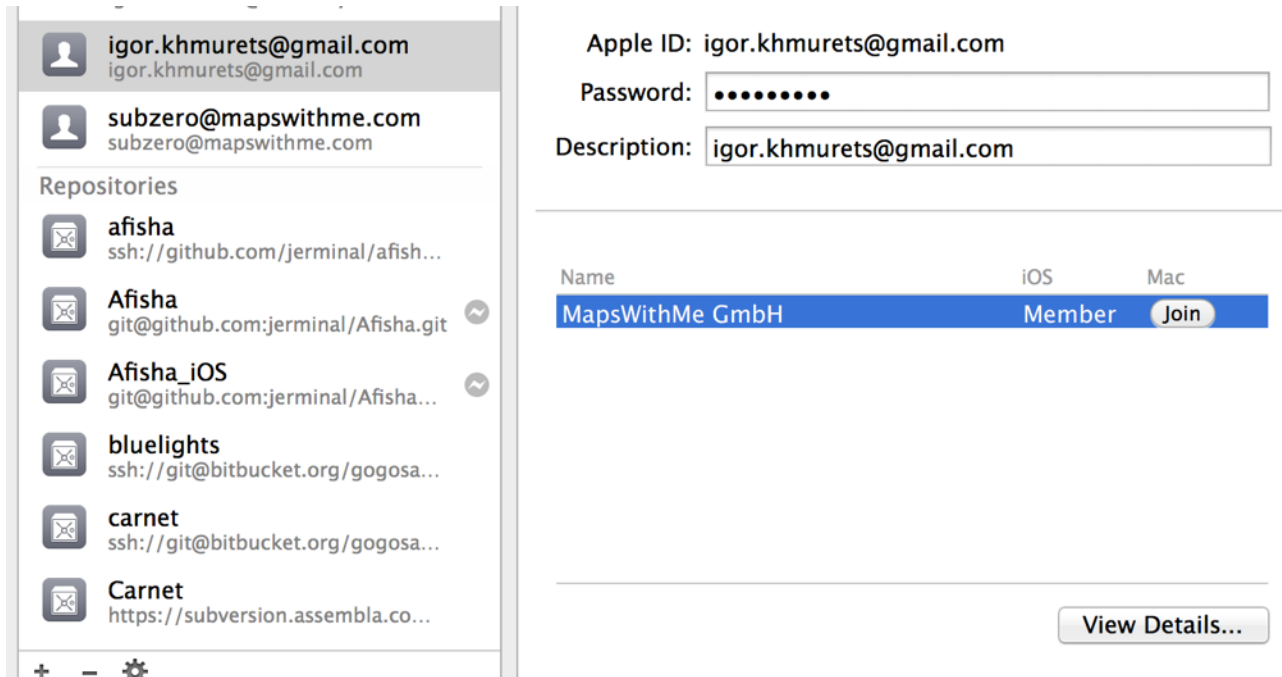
igor.khmurets@gmail.com
igor.khmurets@gmail.com

subzero@mapswithme.com
subzero@mapswithme.com

Repositories

afisha
ssh://github.com/jerminal/afish...

Afisha
git@github.com:jerminal/Afisha.git

Afisha_iOS
git@github.com:jerminal/Afisha...

bluelights
ssh://git@bitbucket.org/gogosa...

carnet
ssh://git@bitbucket.org/gogosa...

Carnet
https://subversion.assembla.co...

+ −

Apple ID: igor.khmurets@gmail.com
Password: •••••••••
Description: igor.khmurets@gmail.com

| Name | iOS | Mac |
|---|---|---|
| MapsWithMe GmbH | Member | Join |

View Details...